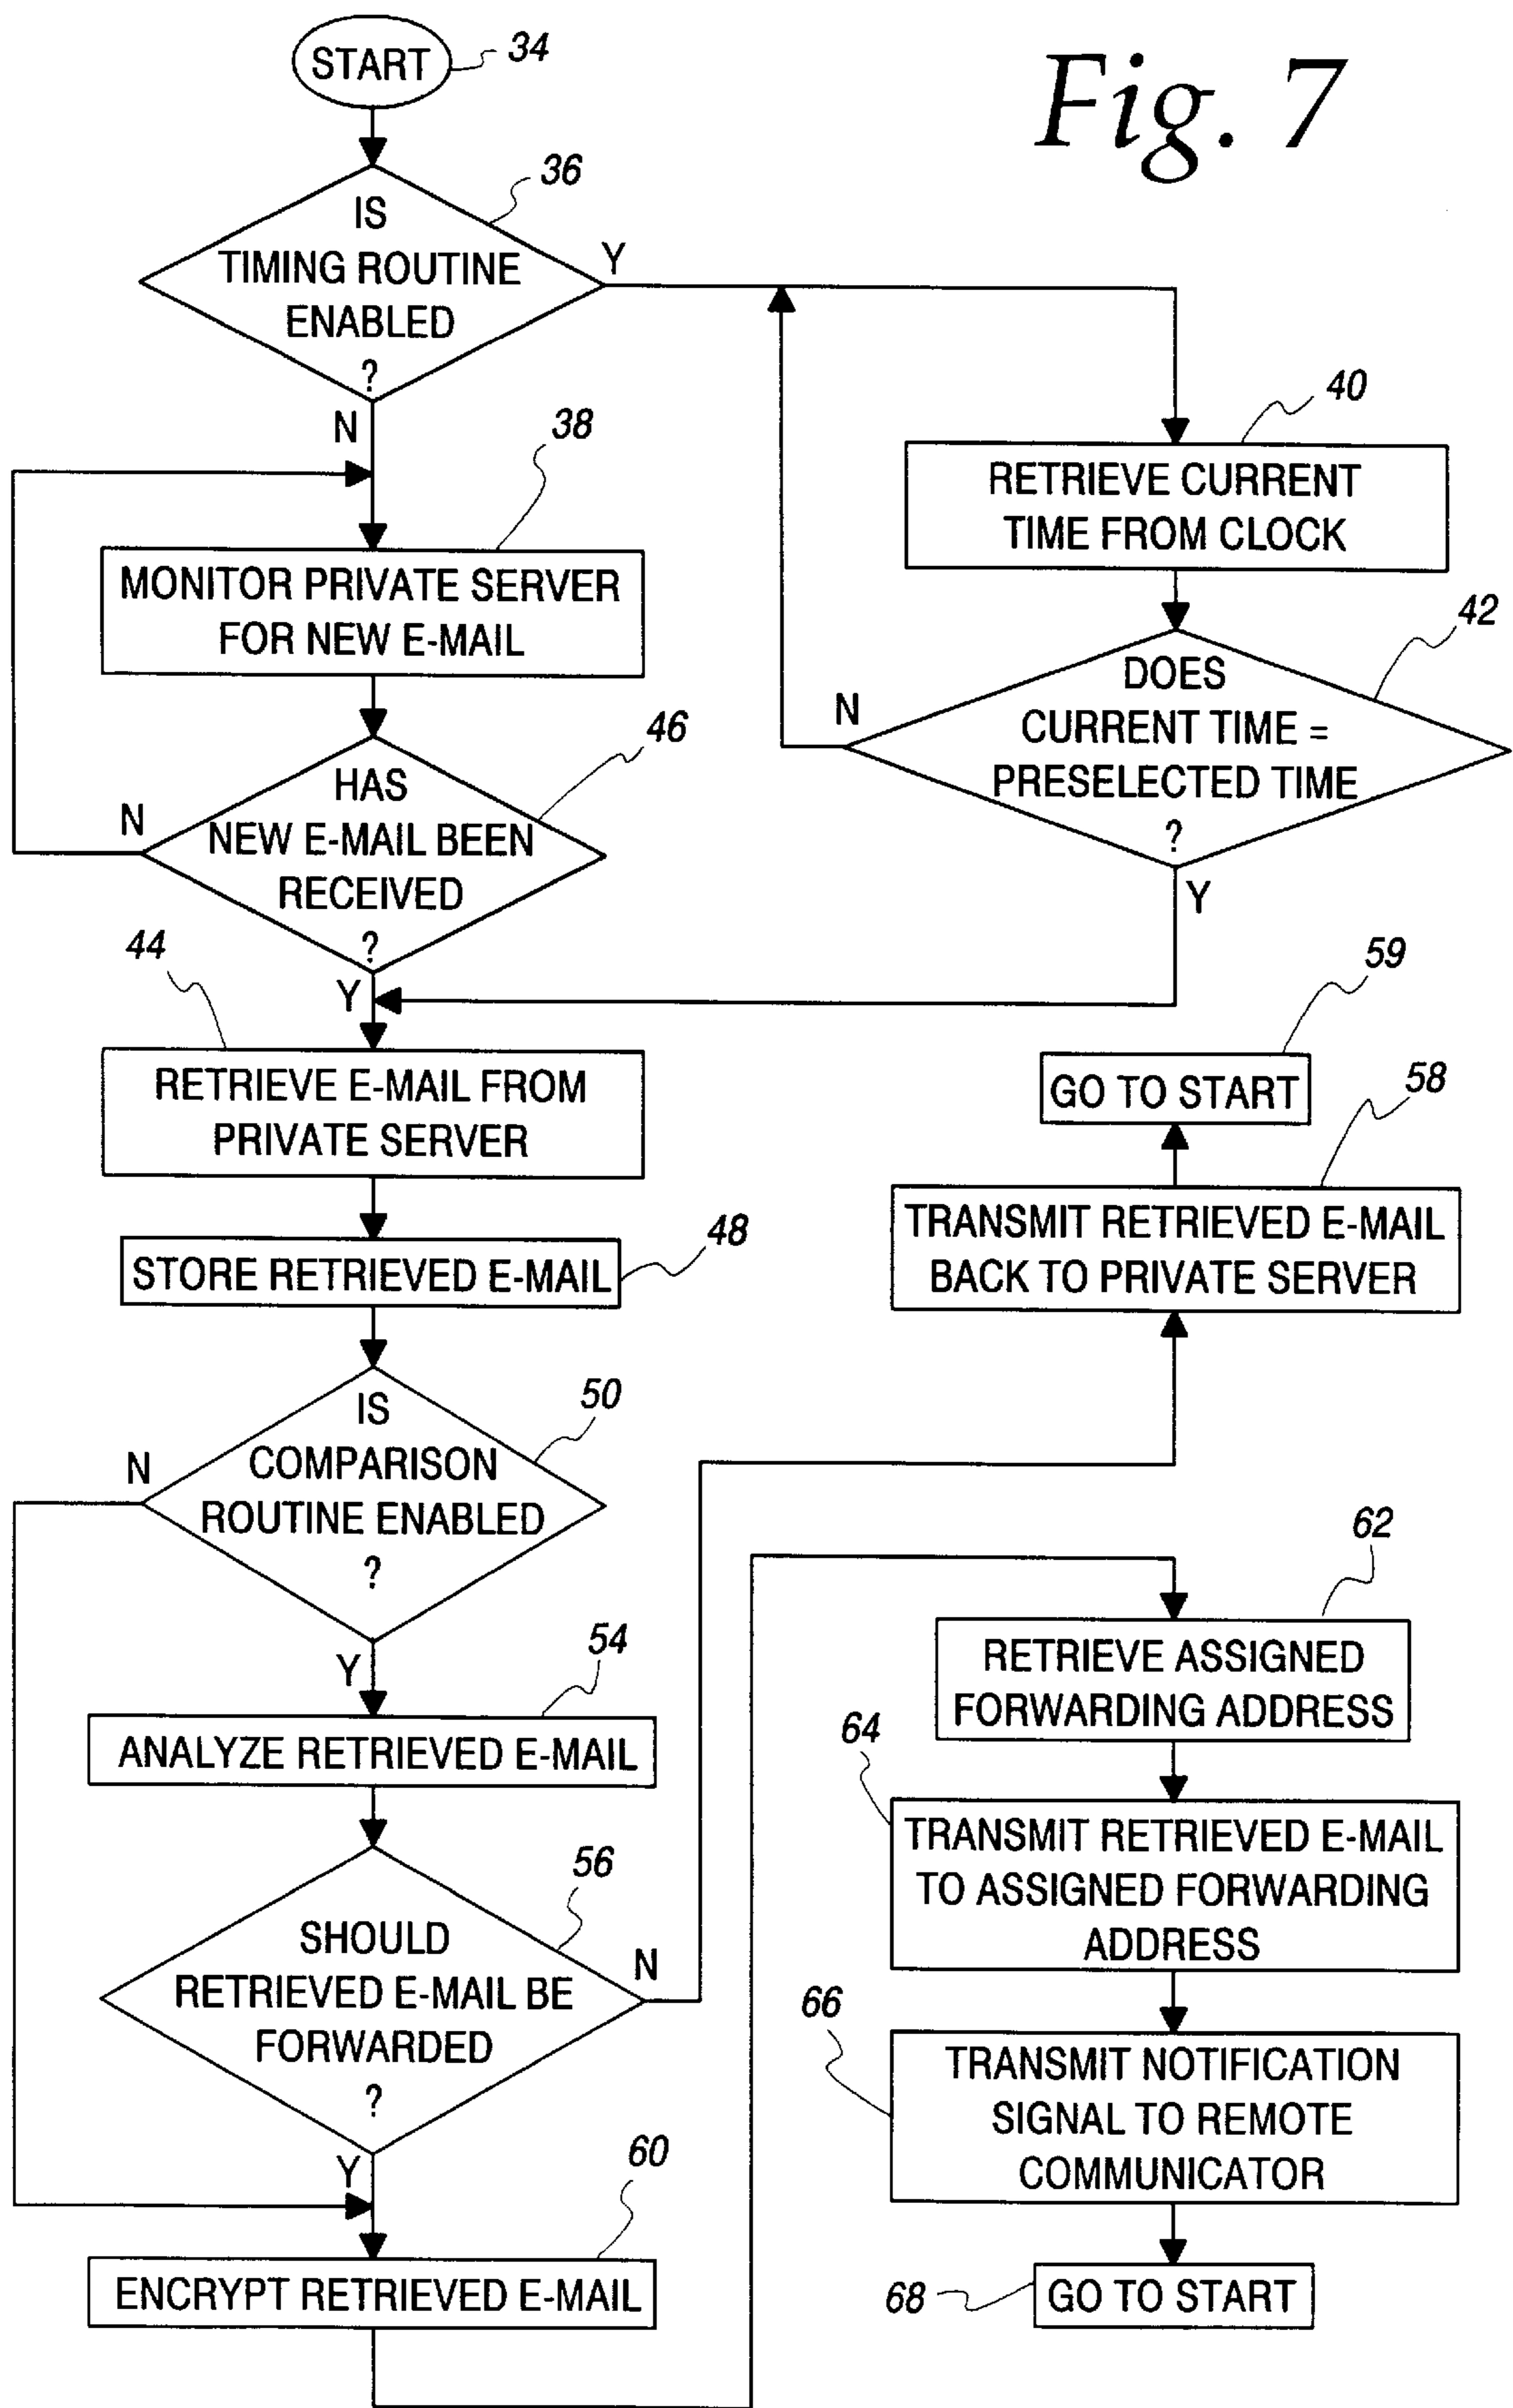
START 34

Fig. 7

36
IS TIMING ROUTINE ENABLED ?

Y

N

40
RETRIEVE CURRENT TIME FROM CLOCK

38
MONITOR PRIVATE SERVER FOR NEW E-MAIL

42
DOES CURRENT TIME = PRESELECTED TIME ?

N

46
HAS NEW E-MAIL BEEN RECEIVED ?

N

Y

44

Y

59

RETRIEVE E-MAIL FROM PRIVATE SERVER

GO TO START

58

TRANSMIT RETRIEVED E-MAIL BACK TO PRIVATE SERVER

STORE RETRIEVED E-MAIL 48

50
IS COMPARISON ROUTINE ENABLED ?

N

Y

62
RETRIEVE ASSIGNED FORWARDING ADDRESS

54
ANALYZE RETRIEVED E-MAIL

64
TRANSMIT RETRIEVED E-MAIL TO ASSIGNED FORWARDING ADDRESS

56
SHOULD RETRIEVED E-MAIL BE FORWARDED ?

N

66
TRANSMIT NOTIFICATION SIGNAL TO REMOTE COMMUNICATOR

Y

60
ENCRYPT RETRIEVED E-MAIL

68 GO TO START